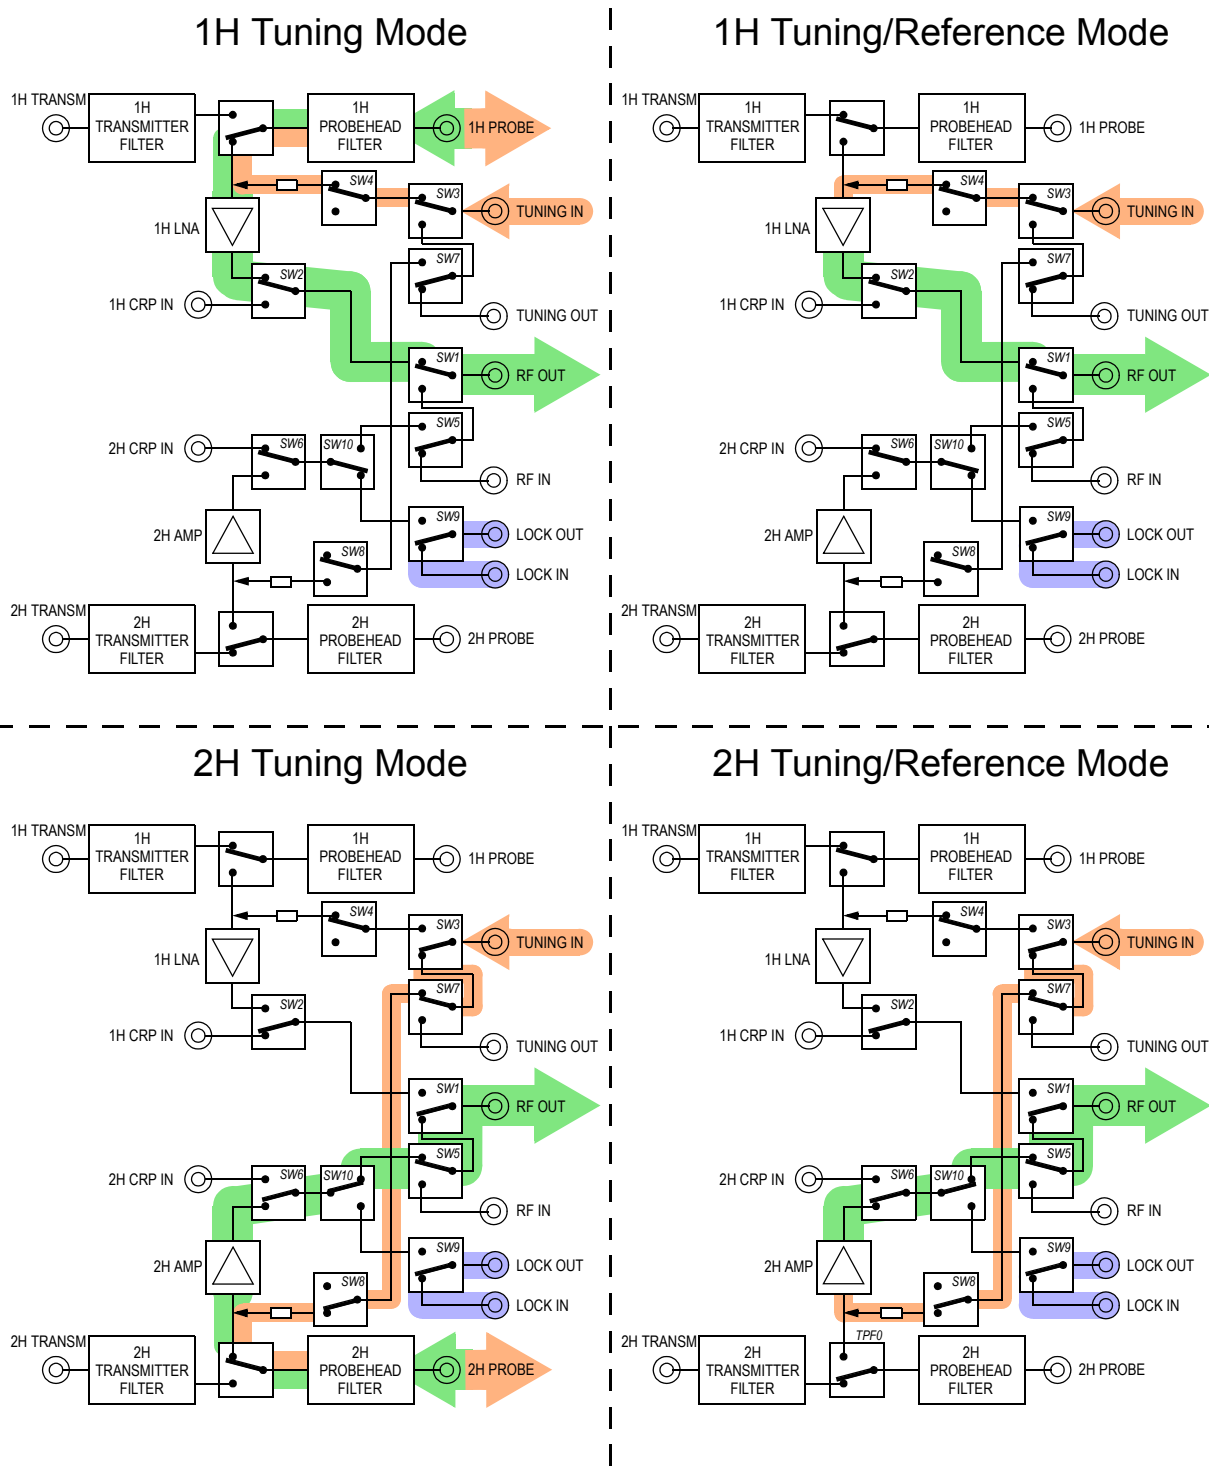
1H Tuning Mode

1H TRANSM
1H TRANSMITTER FILTER
1H PROBEHEAD FILTER
1H PROBE
SW4
SW3
TUNING IN
1H LNA
SW7
SW2
1H CRP IN
TUNING OUT
SW1
RF OUT
SW5
2H CRP IN
SW6
SW10
RF IN
SW9
LOCK OUT
2H AMP
SW8
LOCK IN
2H TRANSM
2H TRANSMITTER FILTER
2H PROBEHEAD FILTER
2H PROBE

1H Tuning/Reference Mode

1H TRANSM
1H TRANSMITTER FILTER
1H PROBEHEAD FILTER
1H PROBE
SW4
SW3
TUNING IN
1H LNA
SW7
SW2
1H CRP IN
TUNING OUT
SW1
RF OUT
SW5
2H CRP IN
SW6
SW10
RF IN
SW9
LOCK OUT
2H AMP
SW8
LOCK IN
2H TRANSM
2H TRANSMITTER FILTER
2H PROBEHEAD FILTER
2H PROBE

2H Tuning Mode

1H TRANSM
1H TRANSMITTER FILTER
1H PROBEHEAD FILTER
1H PROBE
SW4
SW3
TUNING IN
1H LNA
SW7
SW2
1H CRP IN
TUNING OUT
SW1
RF OUT
SW5
2H CRP IN
SW6
SW10
RF IN
SW9
LOCK OUT
2H AMP
SW8
LOCK IN
2H TRANSM
2H TRANSMITTER FILTER
2H PROBEHEAD FILTER
2H PROBE

2H Tuning/Reference Mode

1H TRANSM
1H TRANSMITTER FILTER
1H PROBEHEAD FILTER
1H PROBE
SW4
SW3
TUNING IN
1H LNA
SW7
SW2
1H CRP IN
TUNING OUT
SW1
RF OUT
SW5
2H CRP IN
SW6
SW10
RF IN
SW9
LOCK OUT
2H AMP
SW8
LOCK IN
TPF0
2H TRANSM
2H TRANSMITTER FILTER
2H PROBEHEAD FILTER
2H PROBE